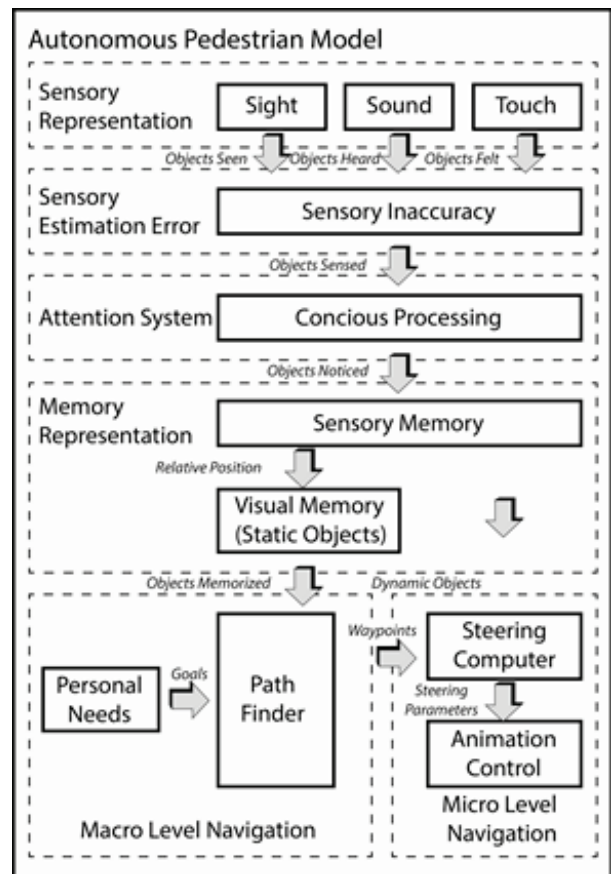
Autonomous Pedestrian Model

Sensory Representation

Sight

Sound

Touch

Objects Seen

Objects Heard

Objects Felt

Sensory Estimation Error

Sensory Inaccuracy

Objects Sensed

Attention System

Concious Processing

Objects Noticed

Memory Representation

Sensory Memory

Relative Position

Visual Memory (Static Objects)

Objects Memorized

Dynamic Objects

Personal Needs

Goals

Path Finder

Waypoints

Steering Computer

Steering Parameters

Animation Control

Macro Level Navigation

Micro Level Navigation